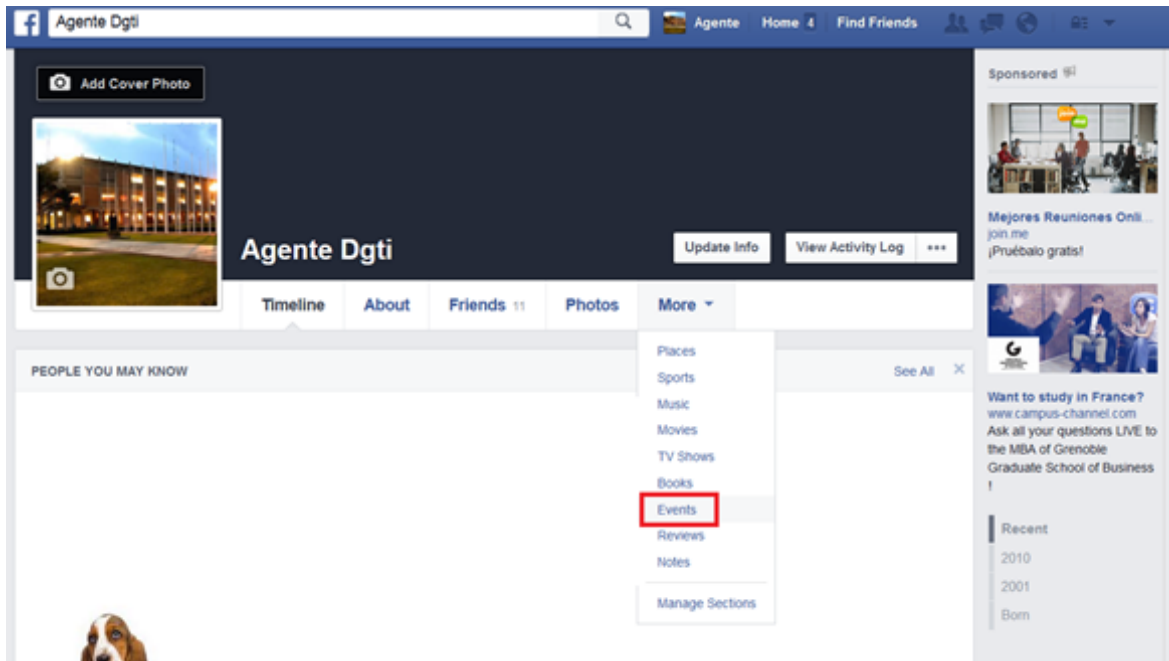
Agente Dgti

Agente Home 4 Find Friends

Add Cover Photo

Agente Dgti

Update Info View Activity Log •••

Timeline About Friends 11 Photos More

Places
Sports
Music
Movies
TV Shows
Books
Events
Reviews
Notes
Manage Sections

PEOPLE YOU MAY KNOW

See All

Sponsored

Mejores Reuniones Onli...
join.me
¡Pruébalo gratis!

Want to study in France?
www.campus-channel.com
Ask all your questions LIVE to the MBA of Grenoble Graduate School of Business !

Recent
2010
2001
Born